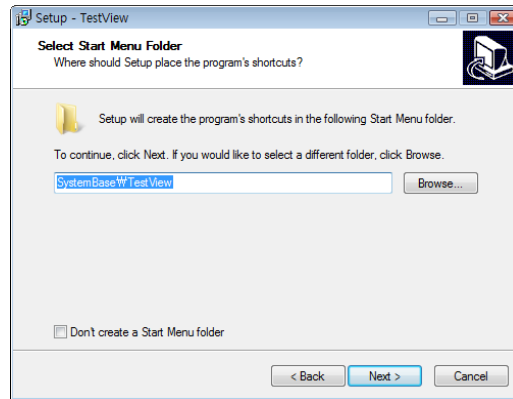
Setup - TestView

Select Start Menu Folder
Where should Setup place the program's shortcuts?

Setup will create the program's shortcuts in the following Start Menu folder.

To continue, click Next. If you would like to select a different folder, click Browse.

SystemBase₩TestView

Browse...

Don't create a Start Menu folder

< Back

Next >

Cancel